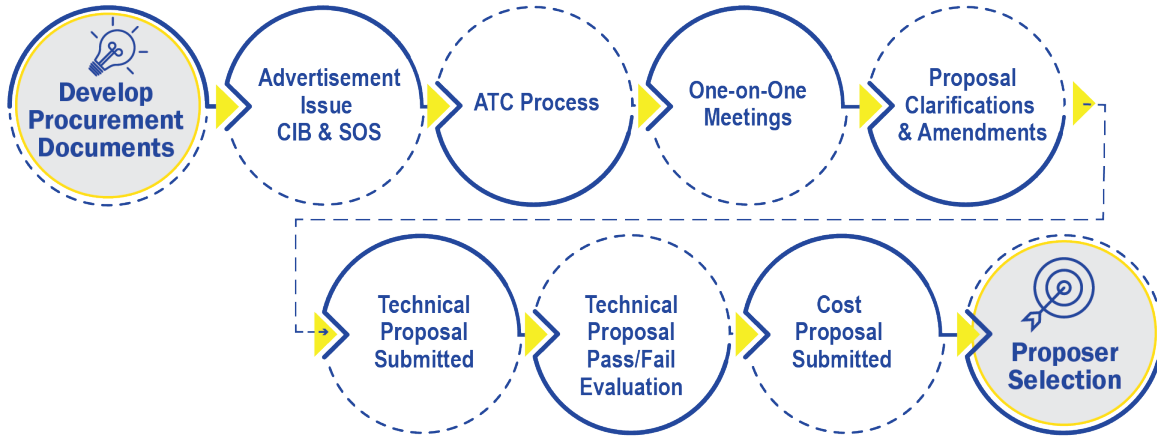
Develop Procurement Documents

Advertisement Issue CIB & SOS

ATC Process

One-on-One Meetings

Proposal Clarifications & Amendments

Technical Proposal Submitted

Technical Proposal Pass/Fail Evaluation

Cost Proposal Submitted

Proposer Selection